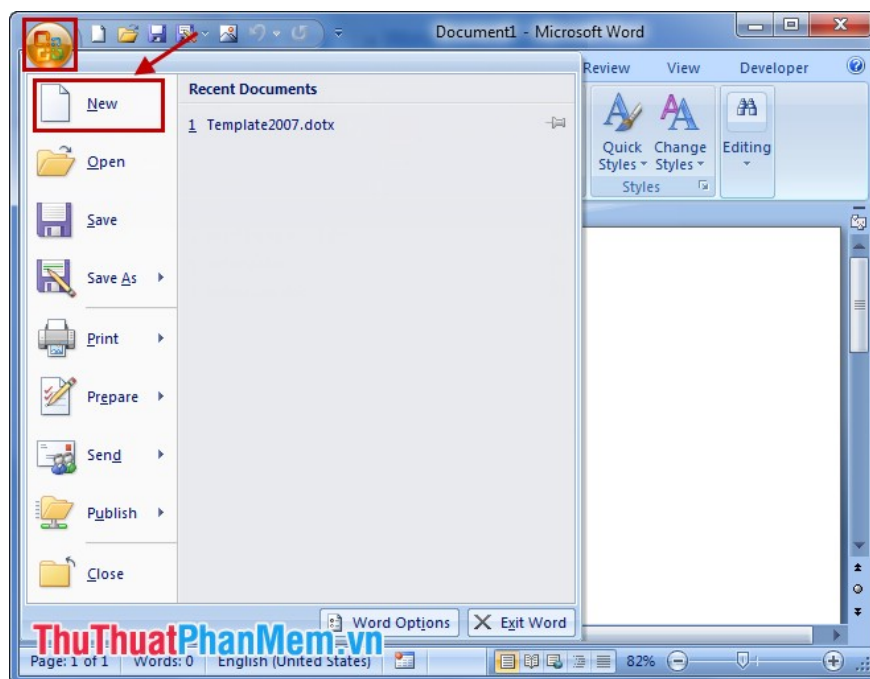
Document1 - Microsoft Word

Review View Developer

Quick Styles Change Styles Editing

Styles

New
Open
Save
Save As
Print
Prepare
Send
Publish
Close

Recent Documents

1 Template2007.dotx

Word Options Exit Word

ThuThuatPhanMem.vn

Page: 1 of 1 Words: 0 English (United States) 82%